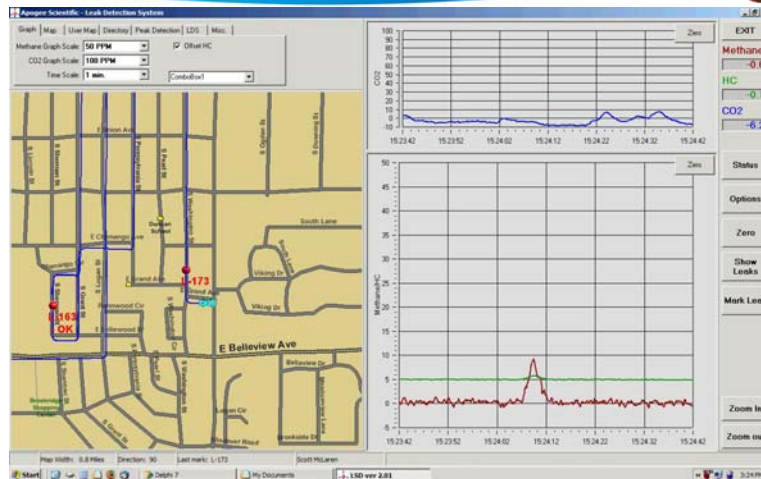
Apogee Scientific - Leak Detection System

Graph | Map | User Map | Directory | Peak Detection | LDS | Misc.

Methane Graph Scale 50 PPM
Offset HC
CO2 Graph Scale 100 PPM
Time Scale 1 min.
ComboBox1

Zero

100
90
80
70
60
50
40
30
20
10
0
-10

CO2

15:23:42 15:23:52 15:24:02 15:24:12 15:24:22 15:24:32 15:24:42

Zero

50
45
40
35
30
25
20
15
10
5
0
-5

Methane/HC

15:23:42 15:23:52 15:24:02 15:24:12 15:24:22 15:24:32 15:24:42

EXIT
Methane
-0.1
HC
-0
CO2
-6.2

Status
Options
Zero
Show Leaks
Mark Lea
Zoom In
Zoom out

E Belleview Ave
South Lane
E Grand Ave
Viking Dr
Belleview Dr
L-173
L-163
OK
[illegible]

Map Width: 0.8 Miles Direction: 90 Last mark: L-173 Scott McLaren

Start | Delphi 7 | My Documents | LSD ver 2.01